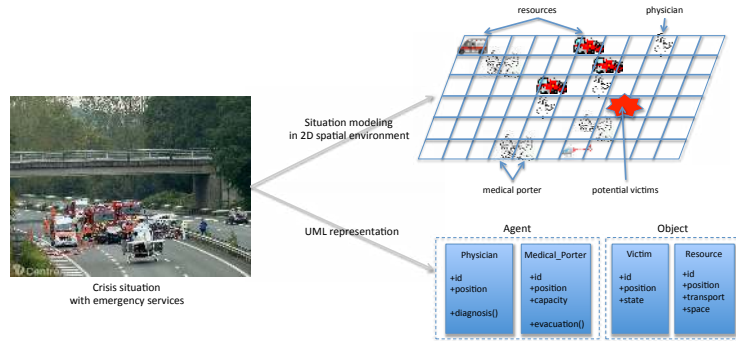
resources

physician

Situation modeling
in 2D spatial environment

medical porter

potential victims

Centro

Crisis situation
with emergency services

UML representation

Agent

Object

| Physician |
|---|
| +id<br>+position<br><br>+diagnosis() |

| Medical_Porter |
|---|
| +id<br>+position<br>+capacity<br><br>+evacuation() |

| Victim |
|---|
| +id<br>+position<br>+state |

| Resource |
|---|
| +id<br>+position<br>+transport<br>+space |